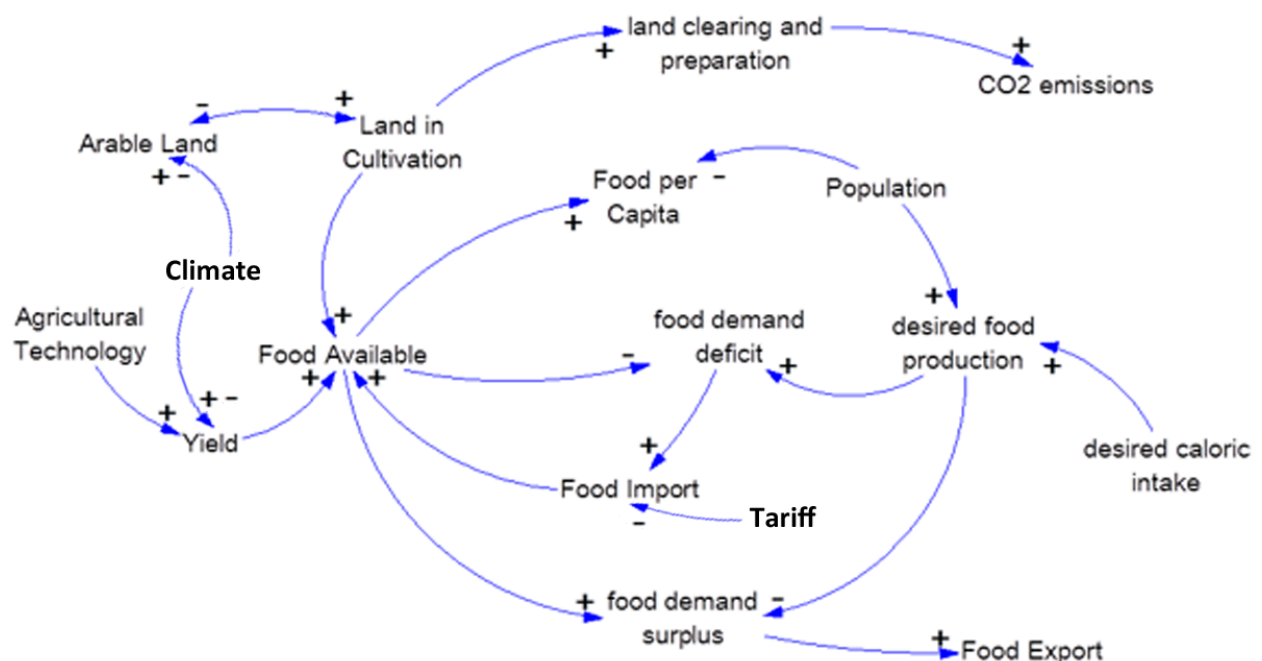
land clearing and preparation

+

+

CO2 emissions

-

+

Arable Land

Land in Cultivation

+ -

Food per Capita

-

Population

+

Climate

Agricultural Technology

+

Food Available

food demand deficit

+

desired food production

+

+ +

-

+

+

+ -

Yield

+

desired caloric intake

Food Import

-

Tariff

+ food demand surplus

-

+

Food Export